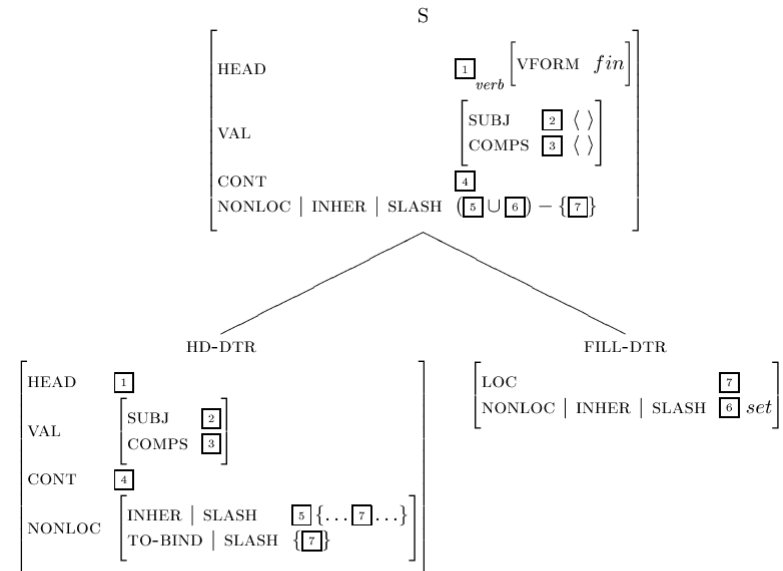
S

HEAD $\boxed{1}_{verb}$ [VFORM $fin$]
VAL [SUBJ $\boxed{2}$ $\langle\ \rangle$ / COMPS $\boxed{3}$ $\langle\ \rangle$]
CONT $\boxed{4}$
NONLOC | INHER | SLASH $(\boxed{5} \cup \boxed{6}) - \{\boxed{7}\}$

HD-DTR

HEAD $\boxed{1}$
VAL [SUBJ $\boxed{2}$ / COMPS $\boxed{3}$]
CONT $\boxed{4}$
NONLOC [INHER | SLASH $\boxed{5}$ $\{\ldots\boxed{7}\ldots\}$ / TO-BIND | SLASH $\{\boxed{7}\}$]

FILL-DTR

LOC $\boxed{7}$
NONLOC | INHER | SLASH $\boxed{6}$ $set$